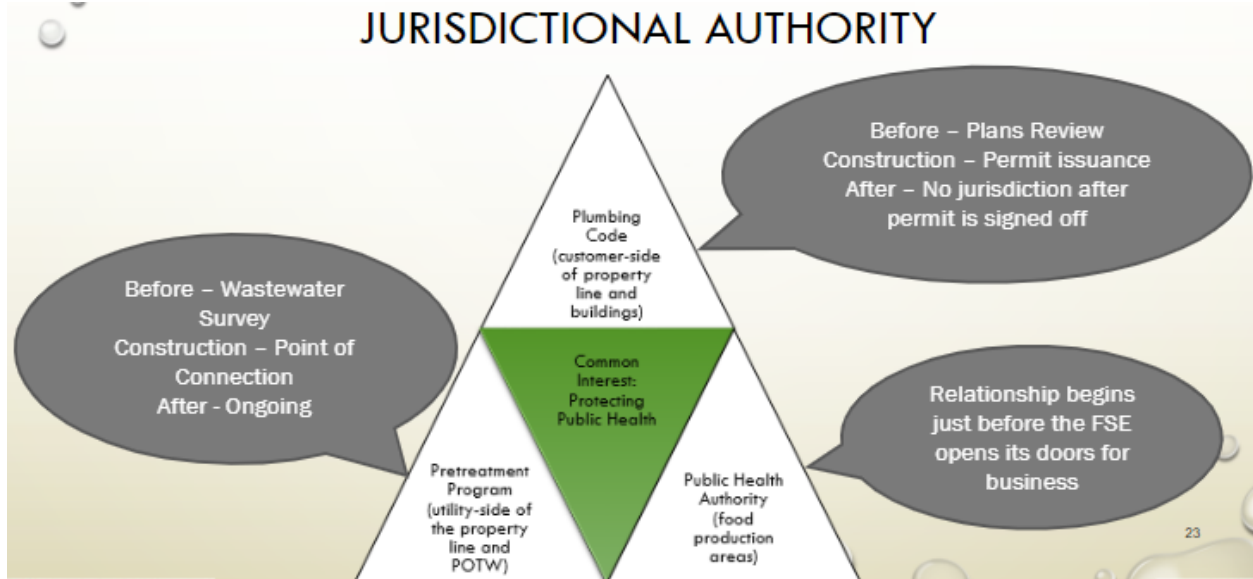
JURISDICTIONAL AUTHORITY

Before – Wastewater Survey
Construction – Point of Connection
After - Ongoing

Plumbing Code (customer-side of property line and buildings)

Before – Plans Review
Construction – Permit issuance
After – No jurisdiction after permit is signed off

Common Interest: Protecting Public Health

Pretreatment Program (utility-side of the property line and POTW)

Public Health Authority (food production areas)

Relationship begins just before the FSE opens its doors for business

23